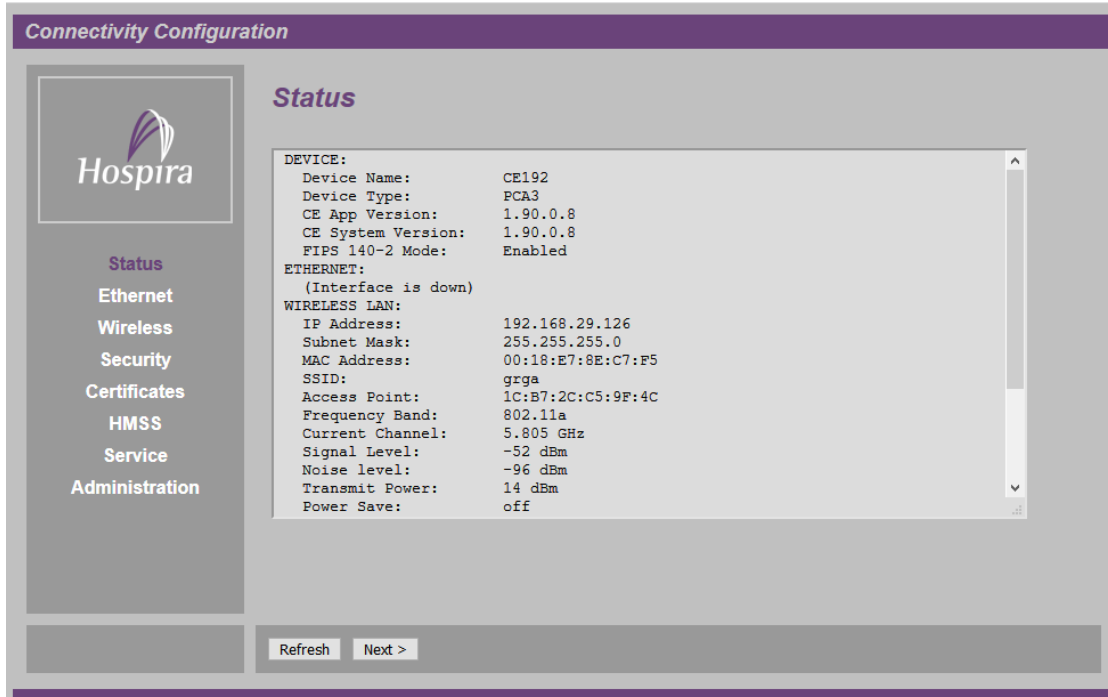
Connectivity Configuration

Hospira

Status
Ethernet
Wireless
Security
Certificates
HMSS
Service
Administration

Status

DEVICE:
Device Name: CE192
Device Type: PCA3
CE App Version: 1.90.0.8
CE System Version: 1.90.0.8
FIPS 140-2 Mode: Enabled
ETHERNET:
(Interface is down)
WIRELESS LAN:
IP Address: 192.168.29.126
Subnet Mask: 255.255.255.0
MAC Address: 00:18:E7:8E:C7:F5
SSID: grga
Access Point: 1C:B7:2C:C5:9F:4C
Frequency Band: 802.11a
Current Channel: 5.805 GHz
Signal Level: -52 dBm
Noise level: -96 dBm
Transmit Power: 14 dBm
Power Save: off

Refresh Next >